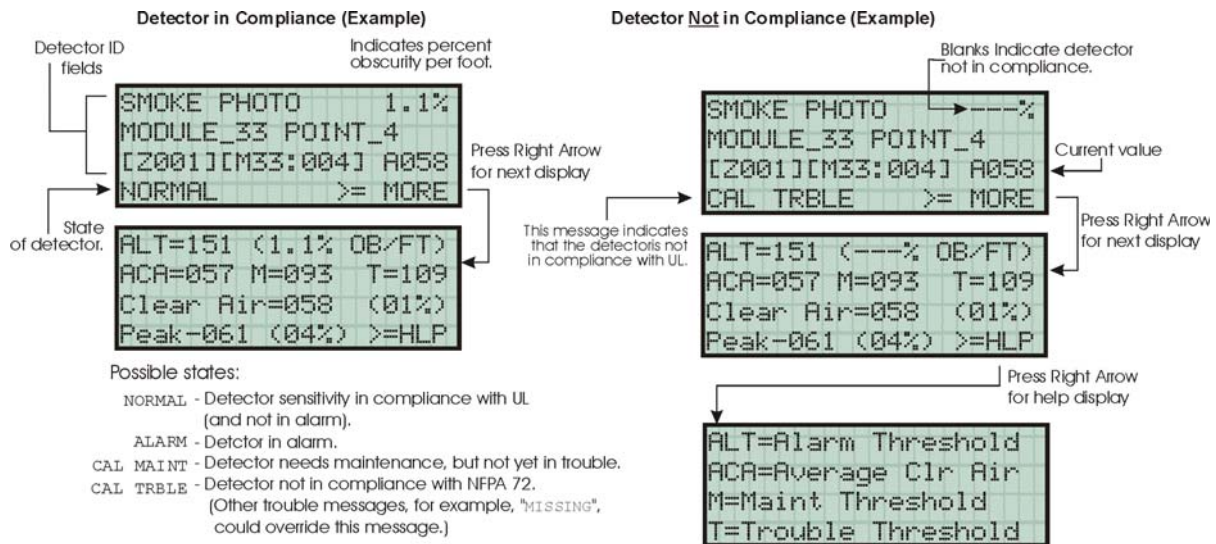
Detector in Compliance (Example)

Detector ID fields

Indicates percent obscurity per foot.

SMOKE PHOTO 1.1%
MODULE_33 POINT_4
[Z001][M33:004] A058
NORMAL >= MORE

Press Right Arrow for next display

State of detector.

ALT=151 (1.1% OB/FT)
ACA=057 M=093 T=109
Clear Air=058 (01%)
Peak-061 (04%) >=HLP

Possible states:

NORMAL - Detector sensitivity in compliance with UL (and not in alarm).
ALARM - Detctor in alarm.
CAL MAINT - Detector needs maintenance, but not yet in trouble.
CAL TRBLE - Detector not in compliance with NFPA 72. (Other trouble messages, for example, "MISSING", could override this message.)

Detector Not in Compliance (Example)

Blanks Indicate detector not in compliance.

SMOKE PHOTO ---%
MODULE_33 POINT_4
[Z001][M33:004] A058
CAL TRBLE >= MORE

Current value

This message indicates that the detectoris not in compliance with UL.

Press Right Arrow for next display

ALT=151 (---% OB/FT)
ACA=057 M=093 T=109
Clear Air=058 (01%)
Peak-061 (04%) >=HLP

Press Right Arrow for help display

ALT=Alarm Threshold
ACA=Average Clr Air
M=Maint Threshold
T=Trouble Threshold